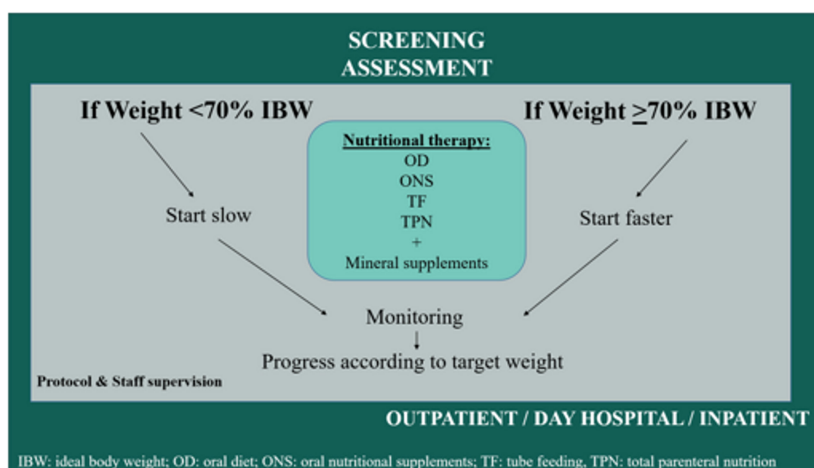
SCREENING
ASSESSMENT

If Weight <70% IBW

Nutritional therapy:
OD
ONS
TF
TPN
+
Mineral supplements

If Weight $\geq$70% IBW

Start slow

Start faster

Monitoring
↓
Progress according to target weight

Protocol & Staff supervision

OUTPATIENT / DAY HOSPITAL / INPATIENT

IBW: ideal body weight; OD: oral diet; ONS: oral nutritional supplements; TF: tube feeding, TPN: total parenteral nutrition